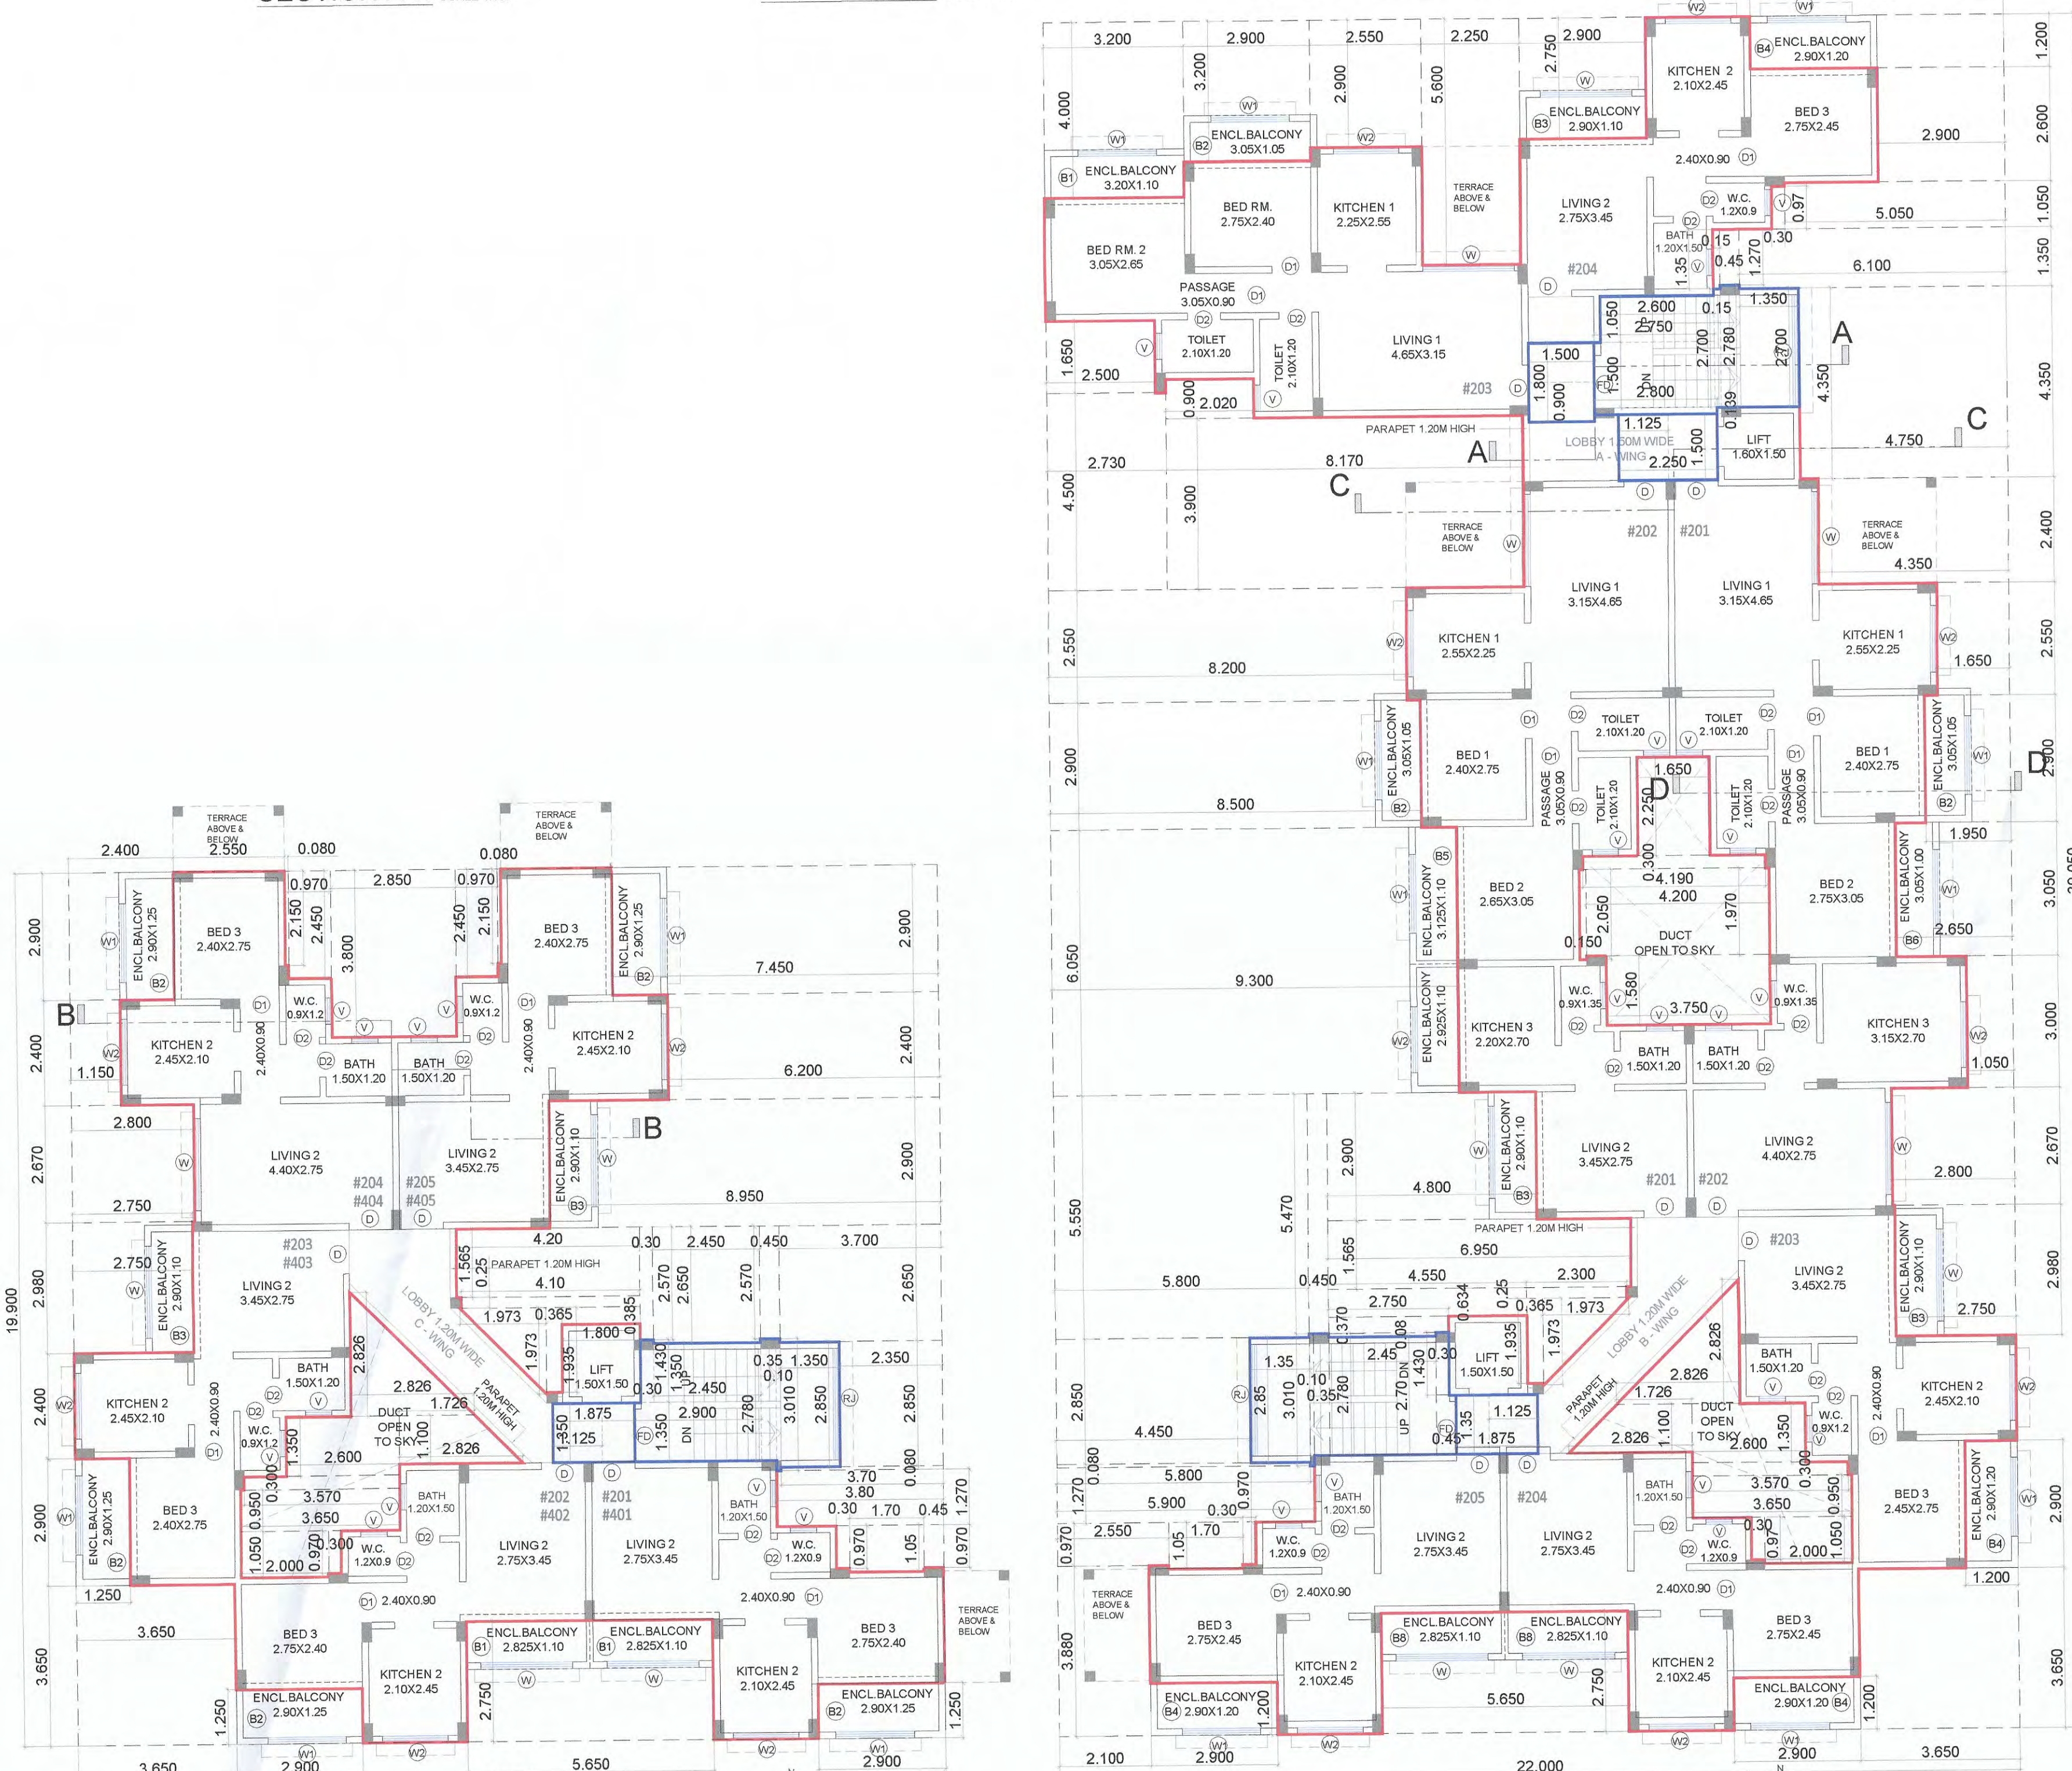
3.200 2.900 2.550 2.250 2.750 2.900
W2 W1
ENCL.BALCONY 2.90X1.20 B4
KITCHEN 2 2.10X2.45
BED 3 2.75X2.45
ENCL.BALCONY 2.90X1.10 B3
ENCL.BALCONY 3.05X1.05 B2
ENCL.BALCONY 3.20X1.10 B1
BED RM. 2.75X2.40
KITCHEN 1 2.25X2.55
TERRACE ABOVE & BELOW
LIVING 2 2.75X3.45
2.40X0.90 D1
W.C. 1.2X0.9
BATH 1.20X1.50
BED RM. 2 3.05X2.65
PASSAGE 3.05X0.90
TOILET 2.10X1.20
TOILET 2.10X1.20
LIVING 1 4.65X3.15
#204
#203
1.200 2.600 2.900 1.050 5.050 1.350 6.100 4.350
4.000 3.200 2.900 5.600
0.97 0.30 0.15 0.45 1.270 1.35
2.600 0.15 1.350 2.750 1.050 2.700 2.780 2.700
1.500 1.800 0.900 1.500 2.800 0.139
A
1.650 2.500 0.900 2.020
PARAPET 1.20M HIGH
1.125
LOBBY 1.50M WIDE A - WING
2.250 1.500
LIFT 1.60X1.50
4.750 C
2.730 8.170 A C
4.500 3.900
TERRACE ABOVE & BELOW
#202 #201
TERRACE ABOVE & BELOW
4.350
2.400
LIVING 1 3.15X4.65
LIVING 1 3.15X4.65
KITCHEN 1 2.55X2.25
KITCHEN 1 2.55X2.25
2.550 8.200 1.650 2.550
TOILET 2.10X1.20
TOILET 2.10X1.20
ENCL.BALCONY 3.05X1.05
BED 1 2.40X2.75
BED 1 2.40X2.75
ENCL.BALCONY 3.05X1.05
PASSAGE 3.05X0.90
PASSAGE 3.05X0.90
TOILET 2.10X1.20
TOILET 2.10X1.20
1.650 D 2.250 D 2.900
2.900 8.500 1.950
B5
ENCL.BALCONY 3.125X1.10
BED 2 2.65X3.05
0.300 4.190 4.200
BED 2 2.75X3.05
ENCL.BALCONY 3.05X1.00
B6
2.050 1.970 0.150
DUCT OPEN TO SKY
2.650 3.050
6.050 9.300
ENCL.BALCONY 2.925X1.10
W.C. 0.9X1.35
1.580 3.750
W.C. 0.9X1.35
KITCHEN 3 2.20X2.70
KITCHEN 3 3.15X2.70
BATH 1.50X1.20
BATH 1.50X1.20
3.000 1.050
ENCL.BALCONY 2.90X1.10
LIVING 2 3.45X2.75
LIVING 2 4.40X2.75
#201 #202
2.900 4.800 2.800 2.670
5.550 5.470
PARAPET 1.20M HIGH
6.950
#203
LIVING 2 3.45X2.75
ENCL.BALCONY 2.90X1.10
5.800 0.450 1.565 4.550 2.300 2.980
2.750 0.634 0.25 0.385 1.973 2.750
LOBBY 1.20M WIDE B - WING
1.35 2.45 0.30 LIFT 1.50X1.50 1.935 1.973
2.826
BATH 1.50X1.20
KITCHEN 2 2.45X2.10
2.850 2.85 3.010 0.10 0.35 2.780 2.70 DN UP 1.430
PARAPET 1.20M HIGH
1.726 2.826
DUCT OPEN TO SKY
2.40X0.90
W.C. 0.9X1.2
2.400
4.450 1.125 0.45 1.875 1.100 2.826 2.600 1.350
5.800 0.970 0.080 1.270
BATH 1.20X1.50
#205 #204
BATH 1.20X1.50
3.570 3.650 0.300 0.950
BED 3 2.45X2.75
ENCL.BALCONY 2.90X1.20
B4
2.900
5.900 0.30 2.550 1.70 1.05
W.C. 1.2X0.9
LIVING 2 2.75X3.45
LIVING 2 2.75X3.45
W.C. 1.2X0.9
0.30 0.97 2.000 1.050
1.200
0.970
TERRACE ABOVE & BELOW
2.40X0.90
2.40X0.90
BED 3 2.75X2.45
ENCL.BALCONY 2.825X1.10 B8
ENCL.BALCONY 2.825X1.10 B8
BED 3 2.75X2.45
3.880
KITCHEN 2 2.10X2.45
KITCHEN 2 2.10X2.45
3.650
ENCL.BALCONY 2.90X1.20 B4
5.650 2.750
ENCL.BALCONY 2.90X1.20 B4
1.200 1.200
2.100 2.900 22.000 2.900 3.650

TERRACE ABOVE & BELOW
TERRACE ABOVE & BELOW
2.400 2.550 0.080 0.080
0.970 2.850 0.970
ENCL.BALCONY 2.90X1.25
BED 3 2.40X2.75
2.150 2.450 3.800 2.450 2.150
BED 3 2.40X2.75
ENCL.BALCONY 2.90X1.25
2.900 2.900 7.450
B
KITCHEN 2 2.45X2.10
W.C. 0.9X1.2
W.C. 0.9X1.2
KITCHEN 2 2.45X2.10
2.40X0.90 2.40X0.90
BATH 1.50X1.20
BATH 1.50X1.20
2.400 1.150 6.200 2.400
2.800
ENCL.BALCONY 2.90X1.10
B
LIVING 2 4.40X2.75
LIVING 2 3.45X2.75
#204 #404 #205 #405
2.670 2.750 8.950 2.900
#203 #403
ENCL.BALCONY 2.90X1.10
LIVING 2 3.45X2.75
4.20 0.30 2.450 0.450 3.700
1.565 0.25 PARAPET 1.20M HIGH 4.10
LOBBY 1.20M WIDE C - WING
2.570 2.650 2.570 2.650
19.900 2.980 2.750
1.973 0.365 0.385 1.973
BATH 1.50X1.20
2.826 1.800 LIFT 1.50X1.50 1.935
1.430 1.350 0.35 1.350 0.10 2.350
KITCHEN 2 2.45X2.10
2.400 2.40X0.90
W.C. 0.9X1.2
DUCT OPEN TO SKY
2.826 1.726
PARAPET 1.20M HIGH
1.350 1.875 2.450 2.900 2.780 3.010 2.850 2.850
1.100 2.600 2.826 1.350 1.125 DN UP
RJ
3.70 3.80 0.080
ENCL.BALCONY 2.90X1.25
BED 3 2.40X2.75
0.950 3.570 0.300 3.650
BATH 1.20X1.50
#202 #402 #201 #401
BATH 1.20X1.50
W.C. 1.2X0.9
0.30 1.70 0.45 1.270
2.900 1.050 2.000 0.970 0.300
W.C. 1.2X0.9
LIVING 2 2.75X3.45
LIVING 2 2.75X3.45
0.970 1.05 0.970
1.250
2.40X0.90
2.40X0.90
BED 3 2.75X2.40
TERRACE ABOVE & BELOW
3.650
BED 3 2.75X2.40
ENCL.BALCONY 2.825X1.10 B1
ENCL.BALCONY 2.825X1.10 B1
KITCHEN 2 2.10X2.45
KITCHEN 2 2.10X2.45
3.650
ENCL.BALCONY 2.90X1.25 B2
2.750
ENCL.BALCONY 2.90X1.25 B2
1.250 1.250
3.650 2.900 5.650 2.900